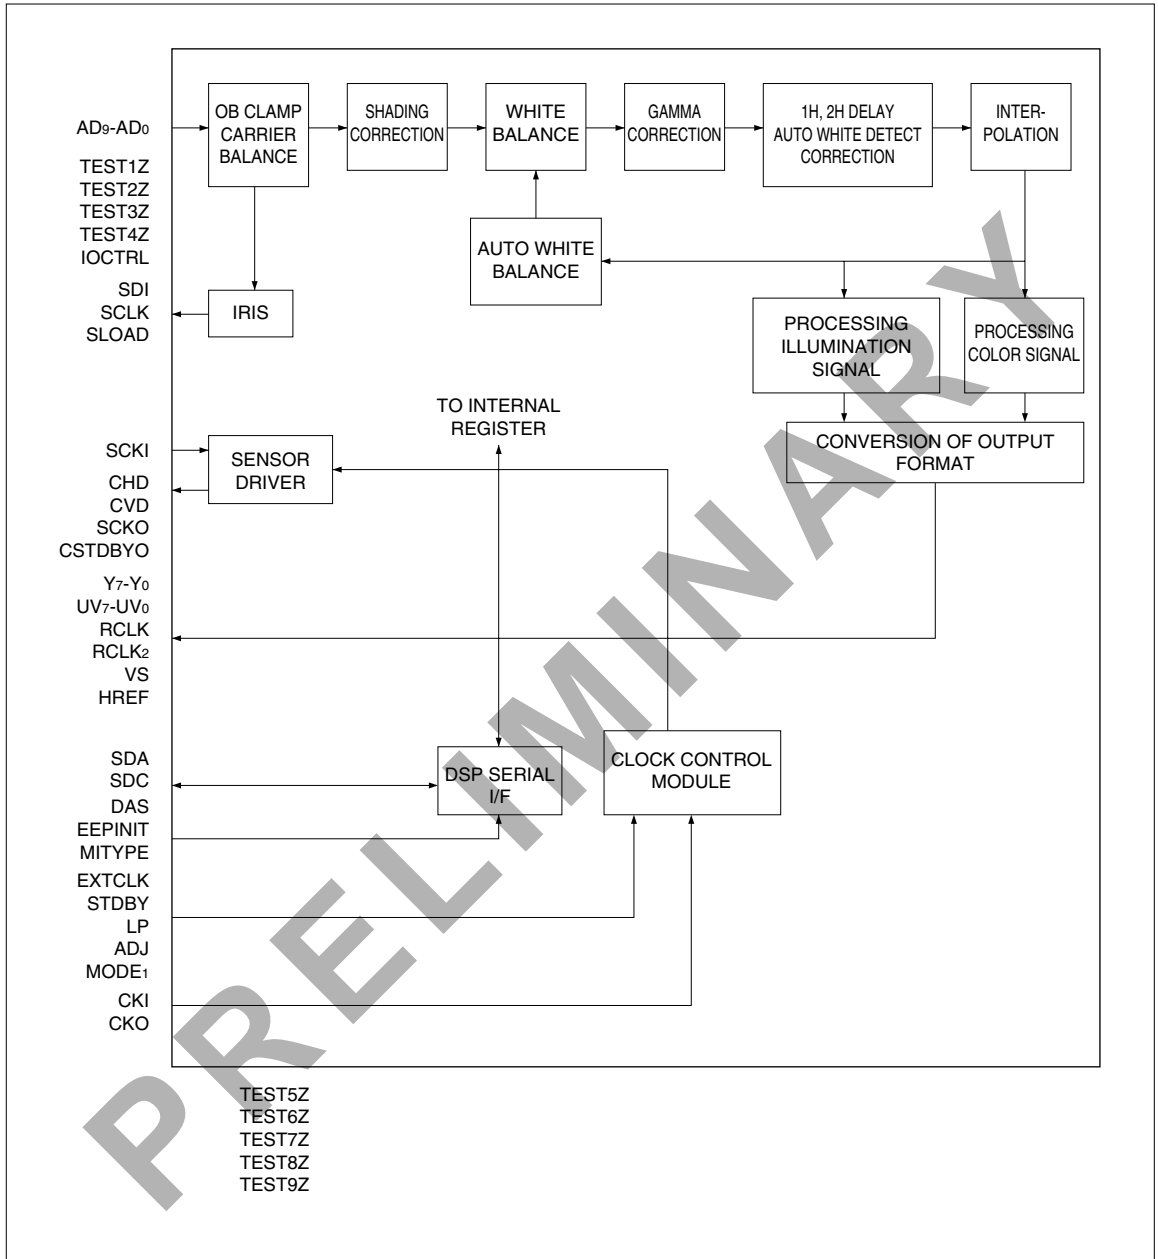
AD$_9$-AD$_0$
TEST1Z
TEST2Z
TEST3Z
TEST4Z
IOCTRL
SDI
SCLK
SLOAD

OB CLAMP CARRIER BALANCE

SHADING CORRECTION

WHITE BALANCE

GAMMA CORRECTION

1H, 2H DELAY AUTO WHITE DETECT CORRECTION

INTER-POLATION

AUTO WHITE BALANCE

IRIS

PROCESSING ILLUMINATION SIGNAL

PROCESSING COLOR SIGNAL

TO INTERNAL REGISTER

CONVERSION OF OUTPUT FORMAT

SCKI
CHD
CVD
SCKO
CSTDBYO

SENSOR DRIVER

Y$_7$-Y$_0$
UV$_7$-UV$_0$
RCLK
RCLK$_2$
VS
HREF

SDA
SDC
DAS
EEPINIT
MITYPE
EXTCLK
STDBY
LP
ADJ
MODE$_1$
CKI
CKO

DSP SERIAL I/F

CLOCK CONTROL MODULE

TEST5Z
TEST6Z
TEST7Z
TEST8Z
TEST9Z

PRELIMINARY